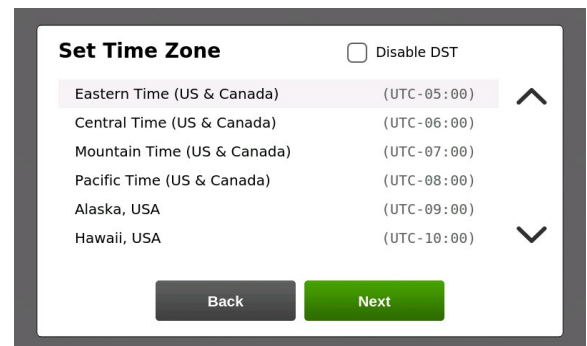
Set Time Zone

Disable DST

| | |
|---|---|
| Eastern Time (US & Canada) | (UTC-05:00) |
| Central Time (US & Canada) | (UTC-06:00) |
| Mountain Time (US & Canada) | (UTC-07:00) |
| Pacific Time (US & Canada) | (UTC-08:00) |
| Alaska, USA | (UTC-09:00) |
| Hawaii, USA | (UTC-10:00) |

Back

Next